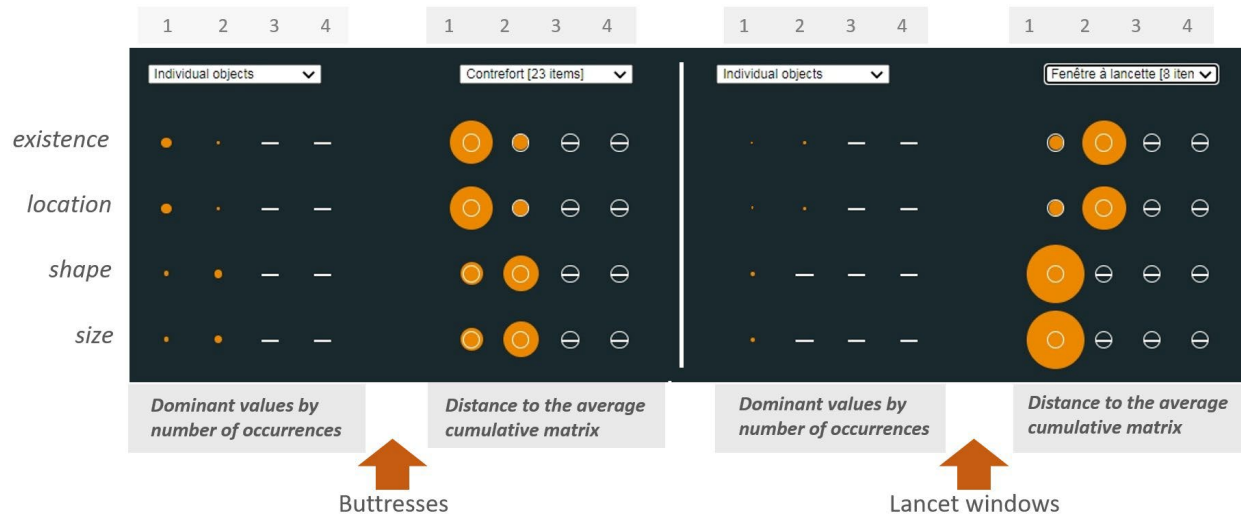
1 2 3 4

1 2 3 4

1 2 3 4

1 2 3 4

Individual objects

Contrefort [23 items]

Individual objects

Fenêtre à lancette [8 iten

existence

location

shape

size

Dominant values by number of occurrences

Distance to the average cumulative matrix

Dominant values by number of occurrences

Distance to the average cumulative matrix

Buttresses

Lancet windows